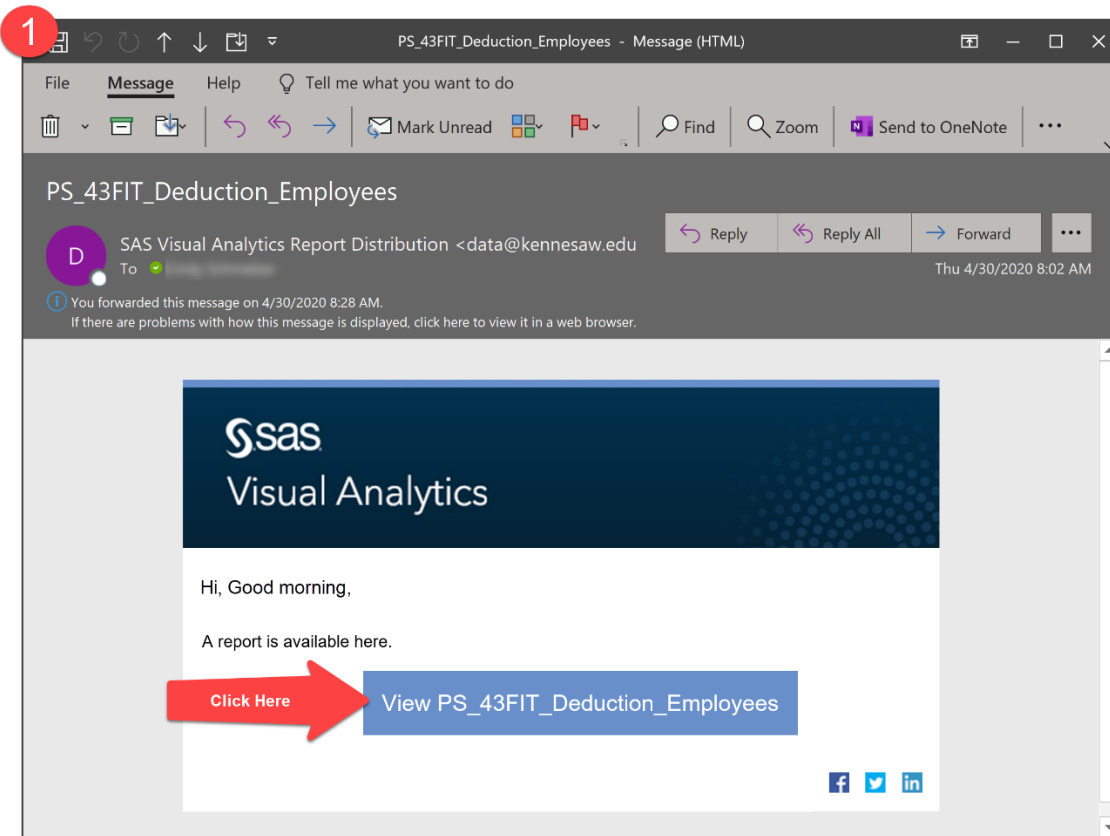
1

PS_43FIT_Deduction_Employees - Message (HTML)

File Message Help Tell me what you want to do

Mark Unread Find Zoom Send to OneNote ...

PS_43FIT_Deduction_Employees

D

SAS Visual Analytics Report Distribution <data@kennesaw.edu

To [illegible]

Reply Reply All Forward ...

Thu 4/30/2020 8:02 AM

You forwarded this message on 4/30/2020 8:28 AM.
If there are problems with how this message is displayed, click here to view it in a web browser.

sas
Visual Analytics

Hi, Good morning,

A report is available here.

Click Here

View PS_43FIT_Deduction_Employees